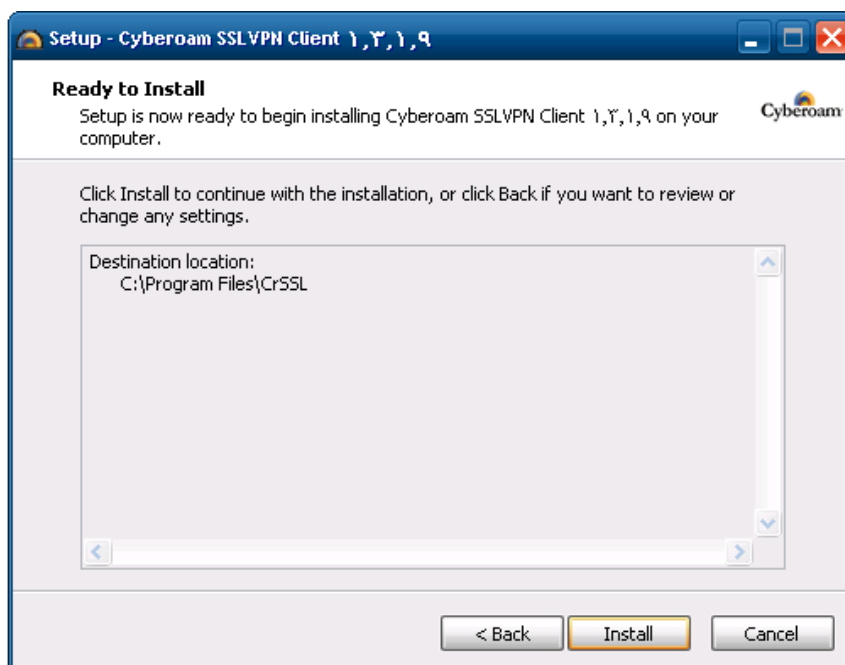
Setup - Cyberoam SSLVPN Client ١,٣,١,٩

Ready to Install

Setup is now ready to begin installing Cyberoam SSLVPN Client ١,٢,١,٩ on your computer.

Cyberoam

Click Install to continue with the installation, or click Back if you want to review or change any settings.

Destination location:
C:\Program Files\CrSSL

< Back

Install

Cancel